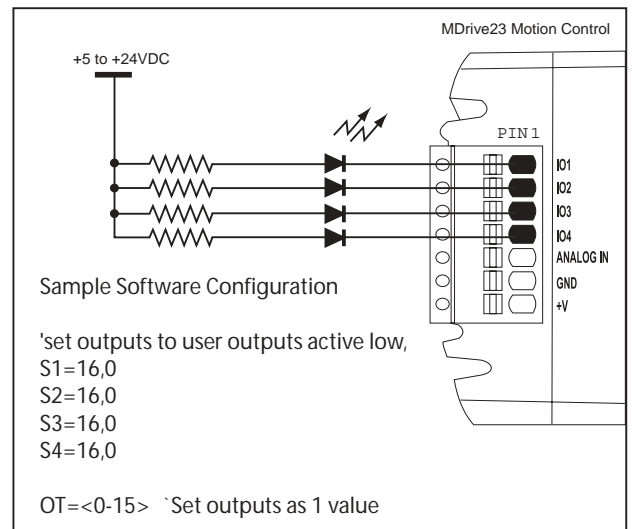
MDrive23 Motion Control

+5 to +24VDC

PIN1

IO1
IO2
IO3
IO4
ANALOG IN
GND
+V

Sample Software Configuration

'set outputs to user outputs active low,
S1=16,0
S2=16,0
S3=16,0
S4=16,0

OT=<0-15> `Set outputs as 1 value